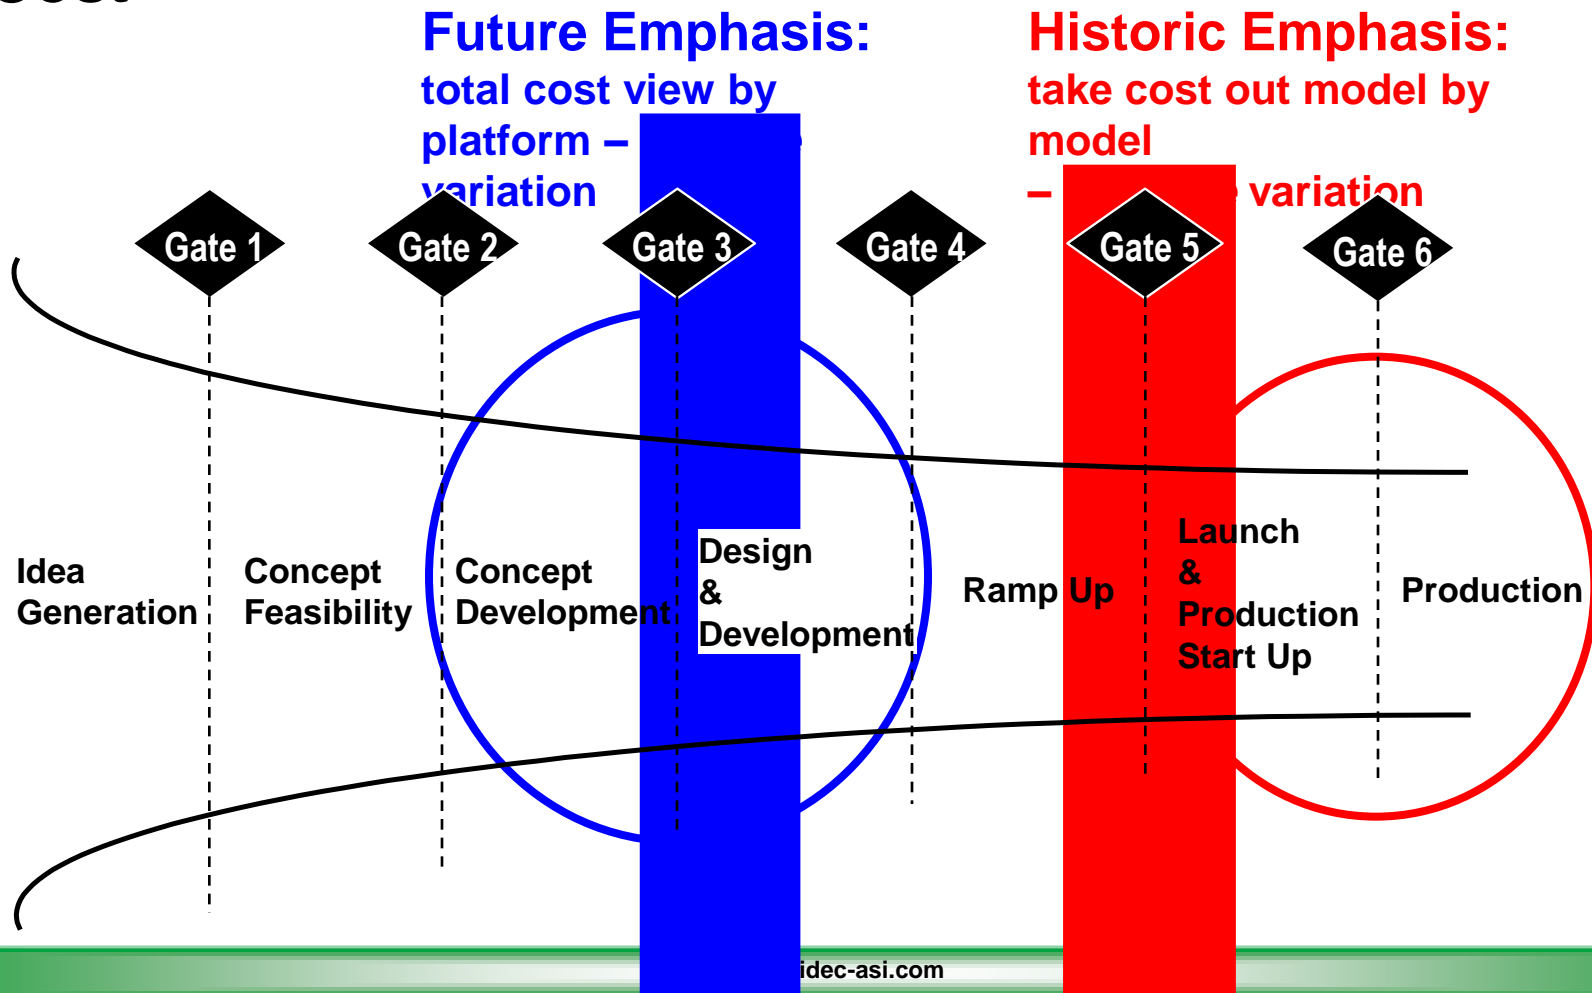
Future Emphasis:
total cost view by platform – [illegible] variation

Historic Emphasis:
take cost out model by model
– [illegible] variation

Gate 1
Gate 2
Gate 3
Gate 4
Gate 5
Gate 6

Idea Generation

Concept Feasibility

Concept Development

Design & Development

Ramp Up

Launch & Production Start Up

Production

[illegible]idec-asi.com